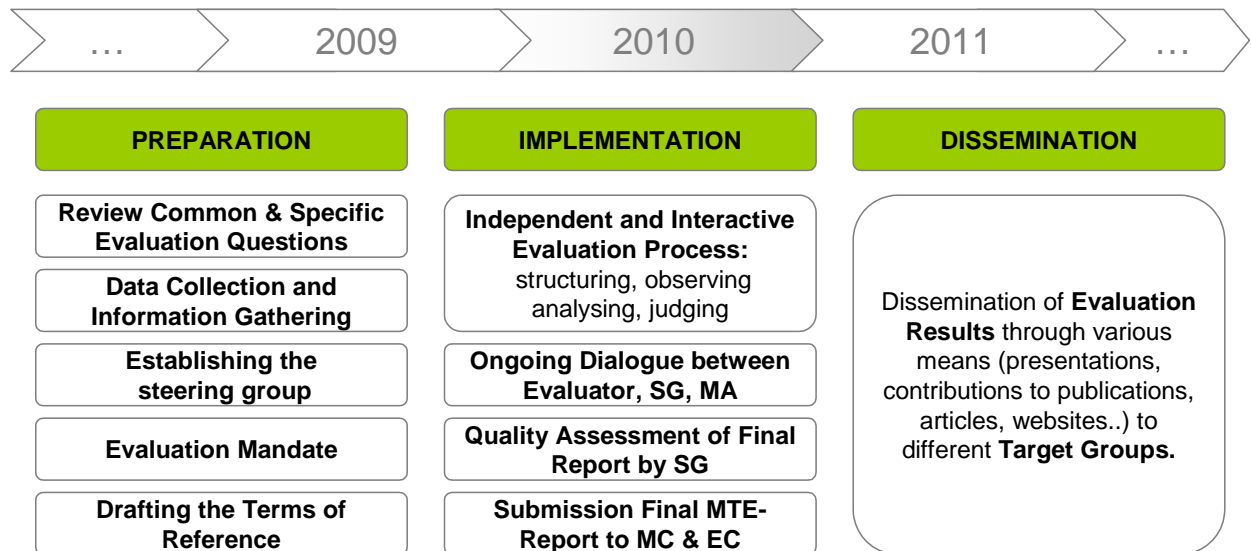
… 2009 2010 2011 …

PREPARATION

Review Common & Specific Evaluation Questions

Data Collection and Information Gathering

Establishing the steering group

Evaluation Mandate

Drafting the Terms of Reference

IMPLEMENTATION

Independent and Interactive Evaluation Process: structuring, observing analysing, judging

Ongoing Dialogue between Evaluator, SG, MA

Quality Assessment of Final Report by SG

Submission Final MTE-Report to MC & EC

DISSEMINATION

Dissemination of Evaluation Results through various means (presentations, contributions to publications, articles, websites..) to different Target Groups.